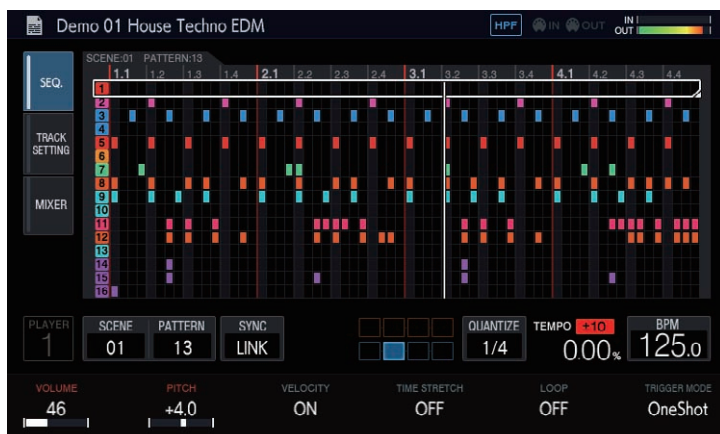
Demo 01 House Techno EDM

HPF IN OUT IN OUT

SEQ.
TRACK SETTING
MIXER

SCENE:01 PATTERN:13
1.1 1.2 1.3 1.4 2.1 2.2 2.3 2.4 3.1 3.2 3.3 3.4 4.1 4.2 4.3 4.4

1
2
3
4
5
6
7
8
9
10
11
12
13
14
15
16

PLAYER
1

SCENE
01

PATTERN
13

SYNC
LINK

QUANTIZE
1/4

TEMPO +10
0.00%

BPM
125.0

VOLUME
46

PITCH
+4.0

VELOCITY
ON

TIME STRETCH
OFF

LOOP
OFF

TRIGGER MODE
OneShot